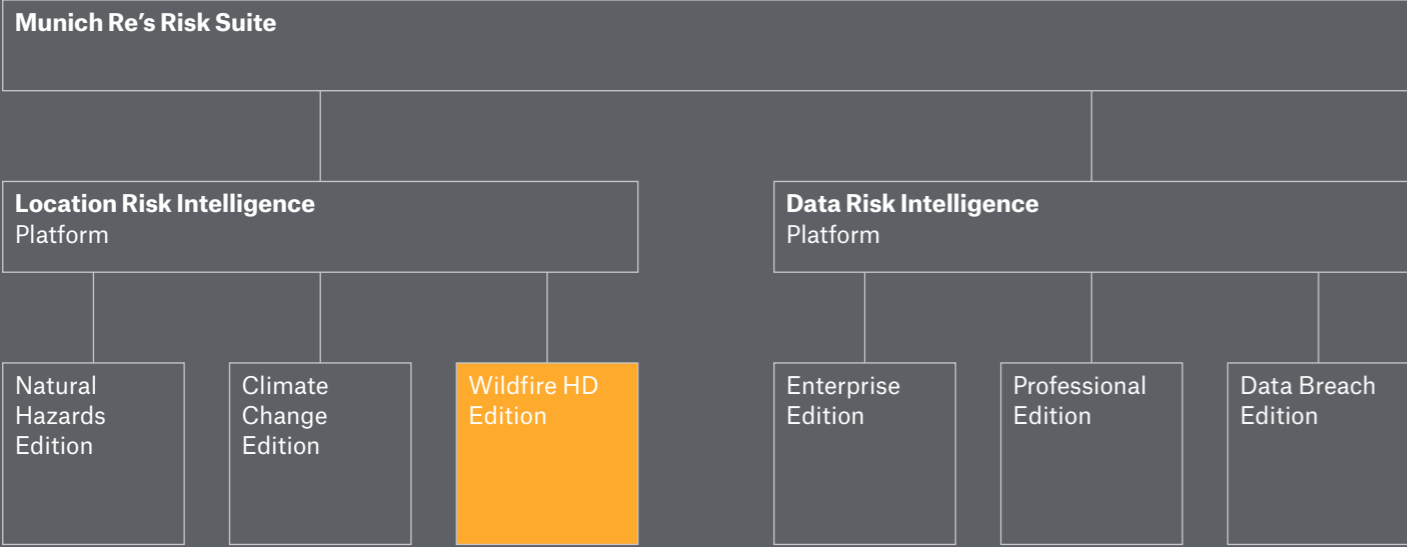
Munich Re’s Risk Suite

Location Risk Intelligence
Platform

Data Risk Intelligence
Platform

Natural Hazards Edition

Climate Change Edition

Wildfire HD Edition

Enterprise Edition

Professional Edition

Data Breach Edition